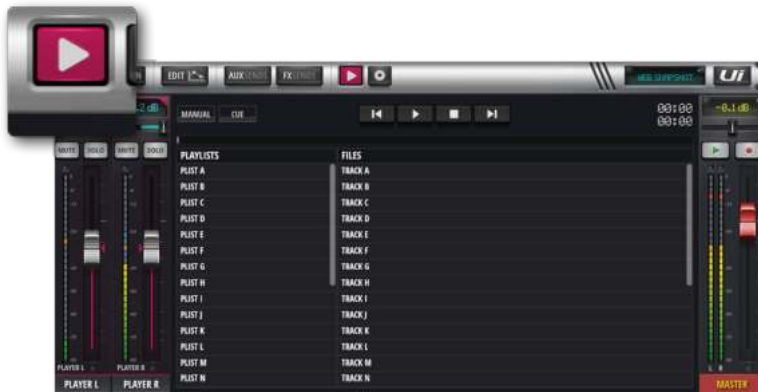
EDIT AUX SENDS FX SENDS

Ui

-0.1 dB

MUTE SOLO MUTE SOLO

MANUAL CUE

00:00
00:00

PLAYLISTS

PLIST A
PLIST B
PLIST C
PLIST D
PLIST E
PLIST F
PLIST G
PLIST H
PLIST I
PLIST J
PLIST K
PLIST L
PLIST M
PLIST N

FILES

TRACK A
TRACK B
TRACK C
TRACK D
TRACK E
TRACK F
TRACK G
TRACK H
TRACK I
TRACK J
TRACK K
TRACK L
TRACK M
TRACK N

PLAYER L PLAYER R

PLAYER L

PLAYER R

MASTER